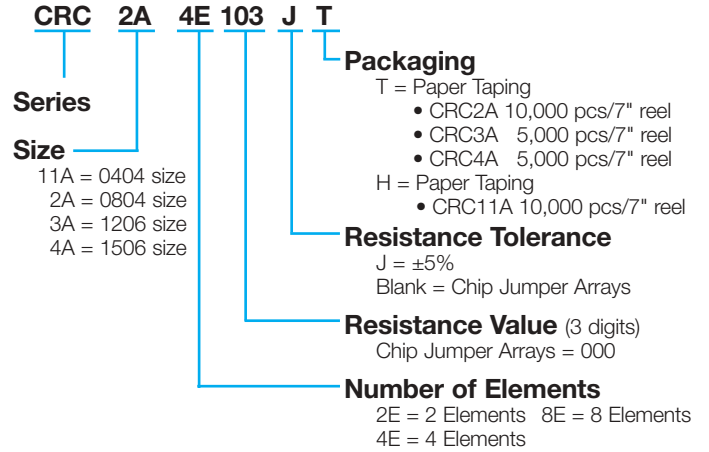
CRC 2A 4E 103 J T

Series

Size
11A = 0404 size
2A = 0804 size
3A = 1206 size
4A = 1506 size

Packaging
T = Paper Taping
• CRC2A 10,000 pcs/7" reel
• CRC3A 5,000 pcs/7" reel
• CRC4A 5,000 pcs/7" reel
H = Paper Taping
• CRC11A 10,000 pcs/7" reel

Resistance Tolerance
J = ±5%
Blank = Chip Jumper Arrays

Resistance Value (3 digits)
Chip Jumper Arrays = 000

Number of Elements
2E = 2 Elements 8E = 8 Elements
4E = 4 Elements